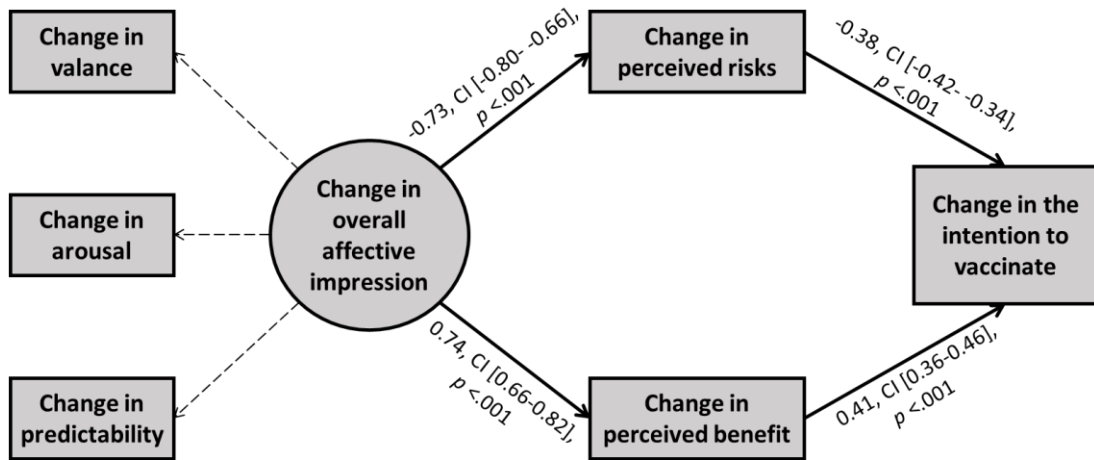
Change in valance

Change in arousal

Change in predictability

Change in overall affective impression

-0.73, CI [-0.80- -0.66], $p$ <.001

0.74, CI [0.66-0.82], $p$ <.001

Change in perceived risks

Change in perceived benefit

-0.38, CI [-0.42- -0.34], $p$ <.001

0.41, CI [0.36-0.46], $p$ <.001

Change in the intention to vaccinate